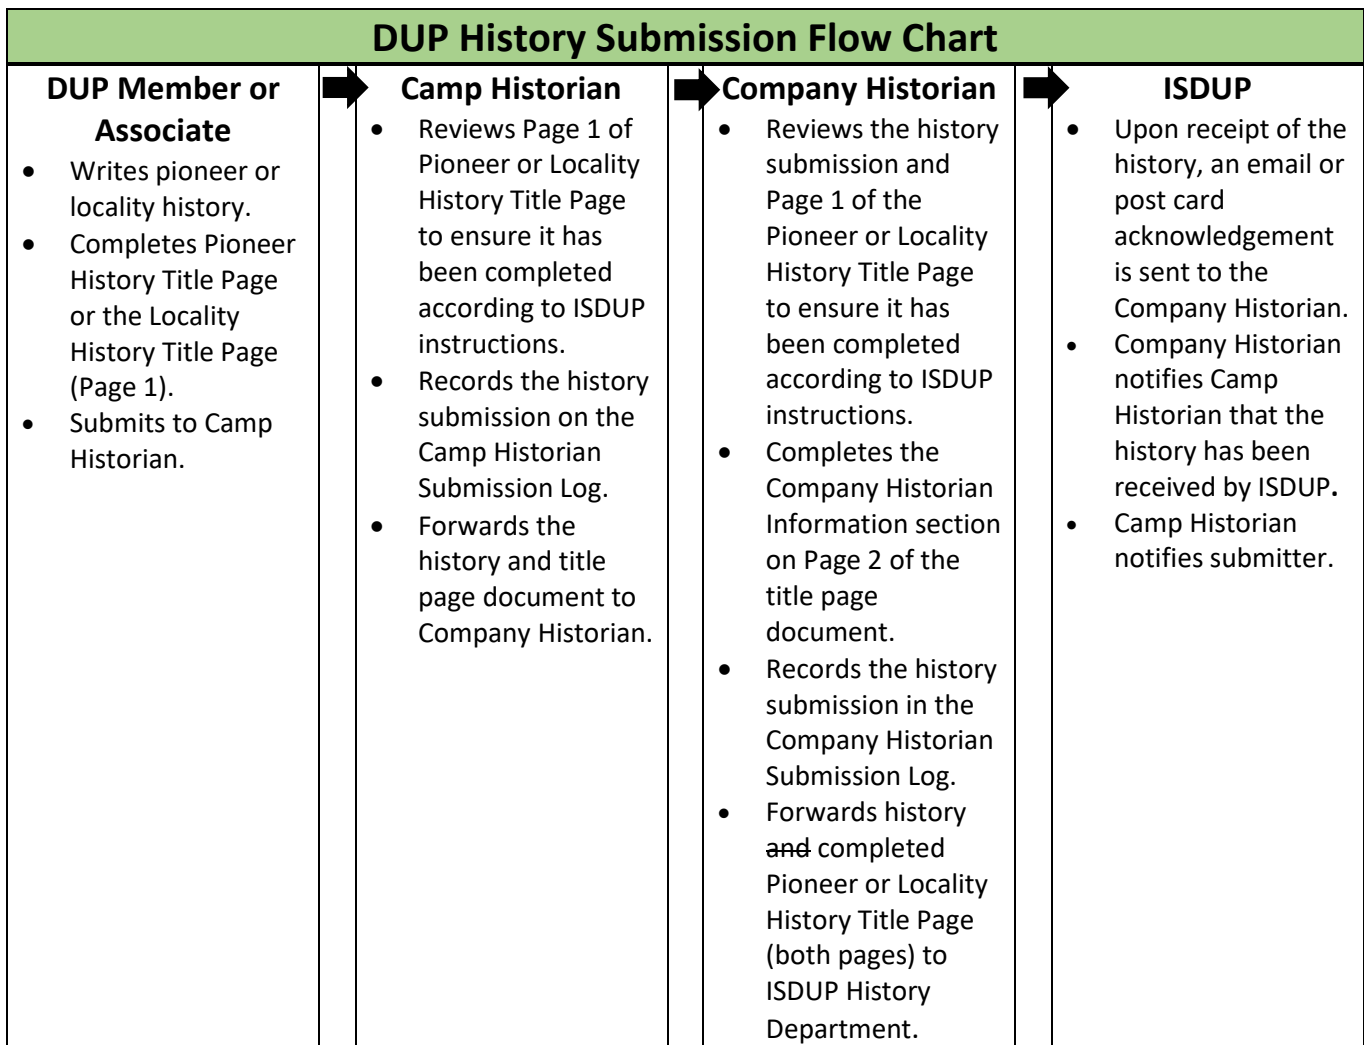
DUP History Submission Flow Chart

| DUP Member or Associate | | Camp Historian | | Company Historian | | ISDUP |
|---|---|---|---|---|---|---|
| • Writes pioneer or locality history.<br>• Completes Pioneer History Title Page or the Locality History Title Page (Page 1).<br>• Submits to Camp Historian. | | • Reviews Page 1 of Pioneer or Locality History Title Page to ensure it has been completed according to ISDUP instructions.<br>• Records the history submission on the Camp Historian Submission Log.<br>• Forwards the history and title page document to Company Historian. | | • Reviews the history submission and Page 1 of the Pioneer or Locality History Title Page to ensure it has been completed according to ISDUP instructions.<br>• Completes the Company Historian Information section on Page 2 of the title page document.<br>• Records the history submission in the Company Historian Submission Log.<br>• Forwards history ~~and~~ completed Pioneer or Locality History Title Page (both pages) to ISDUP History Department. | | • Upon receipt of the history, an email or post card acknowledgement is sent to the Company Historian.<br>• Company Historian notifies Camp Historian that the history has been received by ISDUP**.**<br>• Camp Historian notifies submitter. |